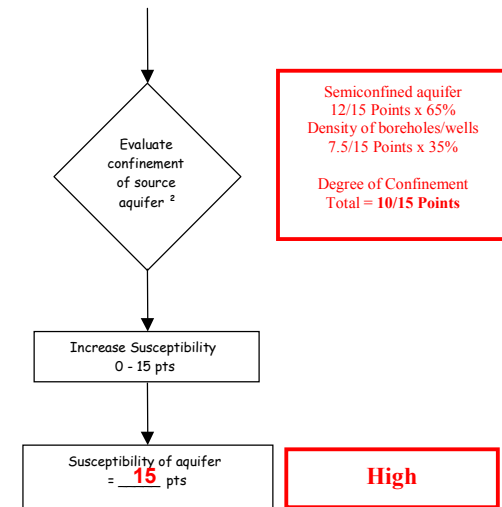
Evaluate confinement of source aquifer $^2$

Semiconfined aquifer
12/15 Points x 65%
Density of boreholes/wells
7.5/15 Points x 35%

Degree of Confinement
Total = **10/15 Points**

Increase Susceptibility
0 - 15 pts

Susceptibility of aquifer
= 15 pts

High